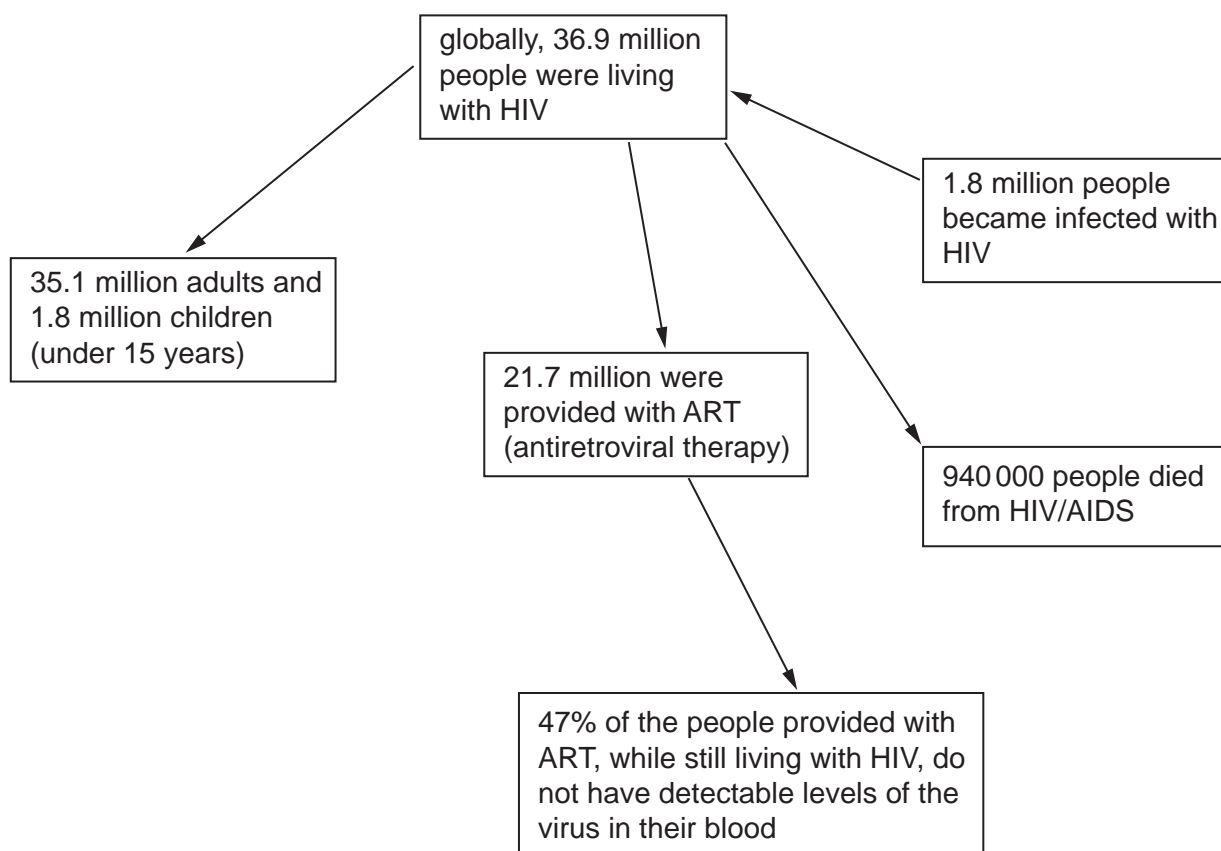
globally, 36.9 million people were living with HIV

1.8 million people became infected with HIV

35.1 million adults and 1.8 million children (under 15 years)

21.7 million were provided with ART (antiretroviral therapy)

940 000 people died from HIV/AIDS

47% of the people provided with ART, while still living with HIV, do not have detectable levels of the virus in their blood